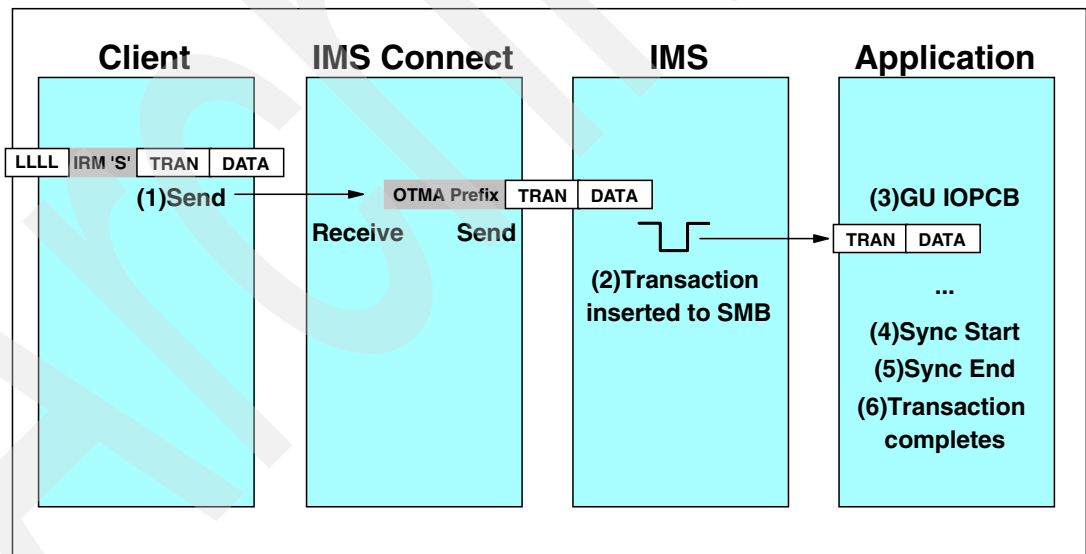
Client

IMS Connect

IMS

Application

LLLL IRM 'S' TRAN DATA

(1)Send

OTMA Prefix TRAN DATA

Receive

Send

(2)Transaction inserted to SMB

(3)GU IOPCB

TRAN DATA

...

(4)Sync Start

(5)Sync End

(6)Transaction completes